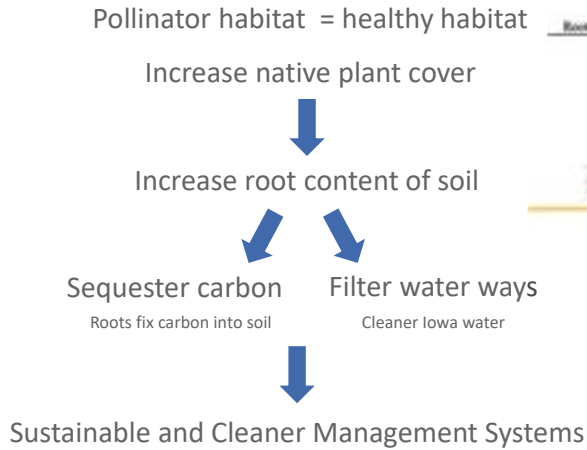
Pollinator habitat = healthy habitat

Increase native plant cover

Increase root content of soil

Sequester carbon
Roots fix carbon into soil

Filter water ways
Cleaner Iowa water

Sustainable and Cleaner Management Systems